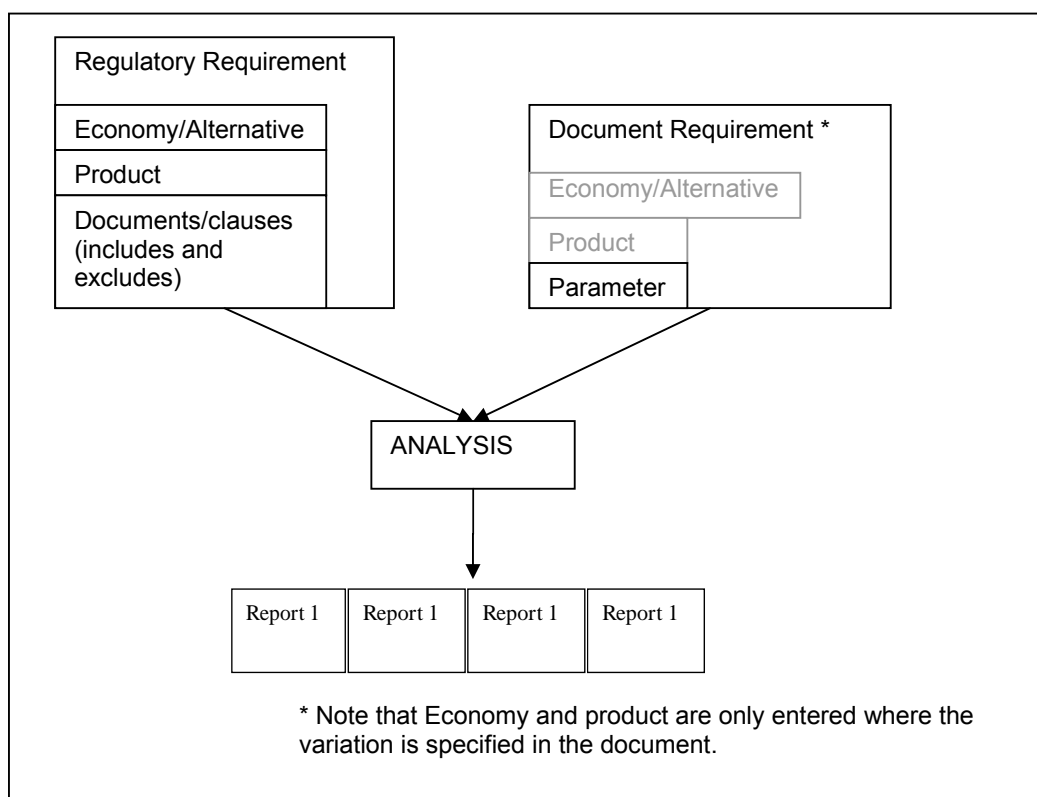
Regulatory Requirement

Economy/Alternative

Product

Documents/clauses (includes and excludes)

Document Requirement *

Economy/Alternative

Product

Parameter

ANALYSIS

Report 1

Report 1

Report 1

Report 1

* Note that Economy and product are only entered where the variation is specified in the document.